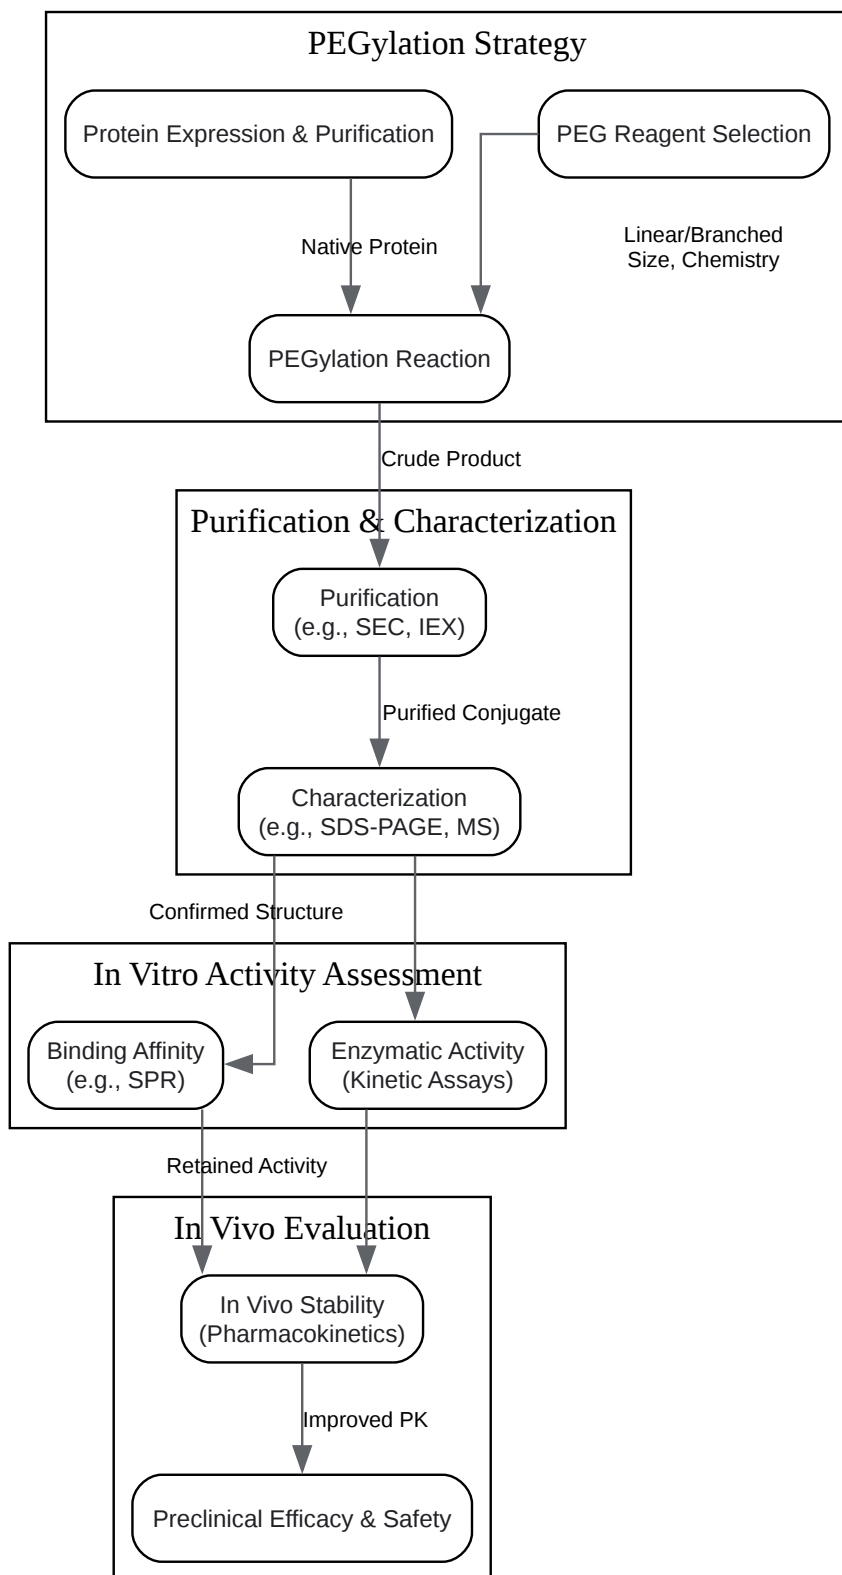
PEGylation Strategy

Protein Expression & Purification

PEG Reagent Selection

Native Protein

Linear/Branched
Size, Chemistry

PEGylation Reaction

Crude Product

Purification & Characterization

Purification
(e.g., SEC, IEX)

Purified Conjugate

Characterization
(e.g., SDS-PAGE, MS)

Confirmed Structure

In Vitro Activity Assessment

Binding Affinity
(e.g., SPR)

Enzymatic Activity
(Kinetic Assays)

Retained Activity

In Vivo Evaluation

In Vivo Stability
(Pharmacokinetics)

Improved PK

Preclinical Efficacy & Safety